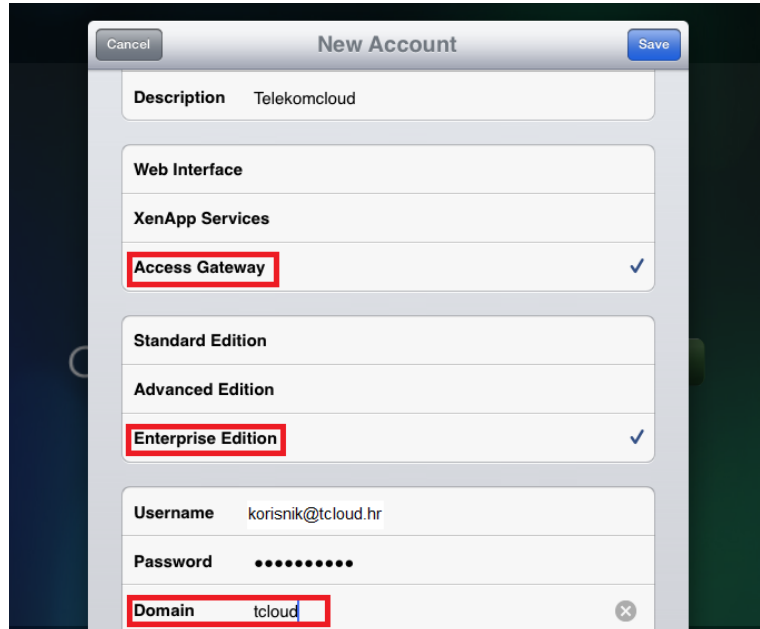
Cancel
New Account
Save

Description Telekomcloud

Web Interface
XenApp Services
Access Gateway ✓

Standard Edition
Advanced Edition
Enterprise Edition ✓

Username korisnik@tcloud.hr
Password ●●●●●●●●●●
Domain tcloud